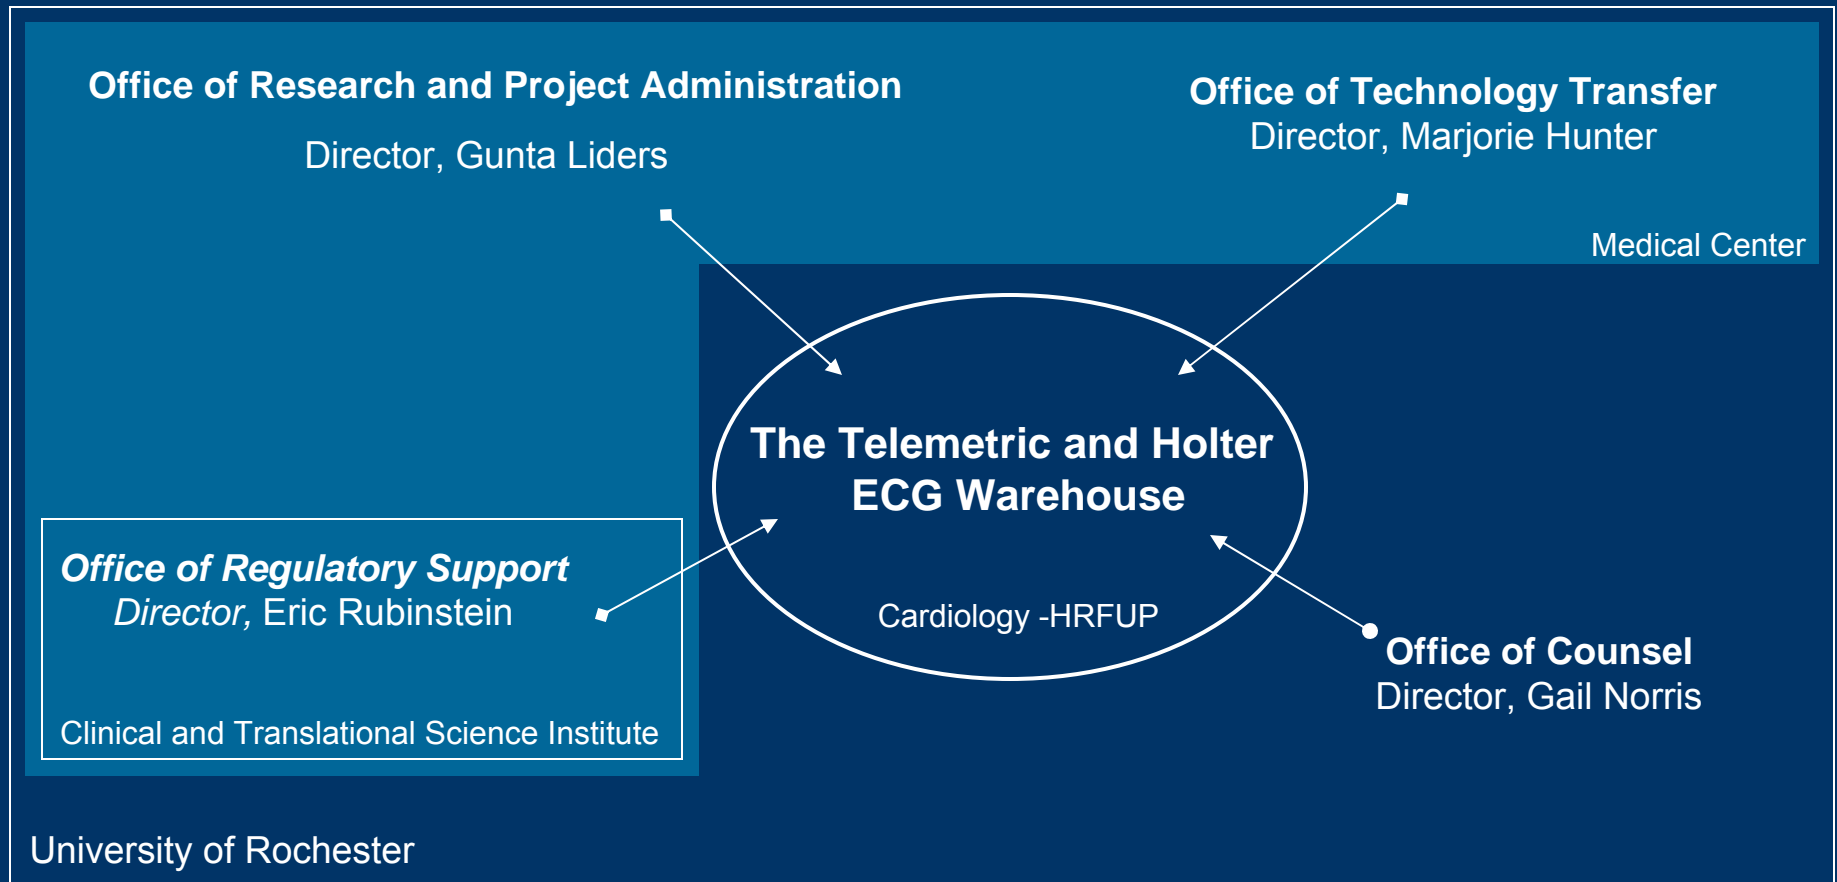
Office of Research and Project Administration
Director, Gunta Liders

Office of Technology Transfer
Director, Marjorie Hunter

Medical Center

The Telemetric and Holter ECG Warehouse

Cardiology -HRFUP

Office of Regulatory Support
Director, Eric Rubinstein

Clinical and Translational Science Institute

Office of Counsel
Director, Gail Norris

University of Rochester